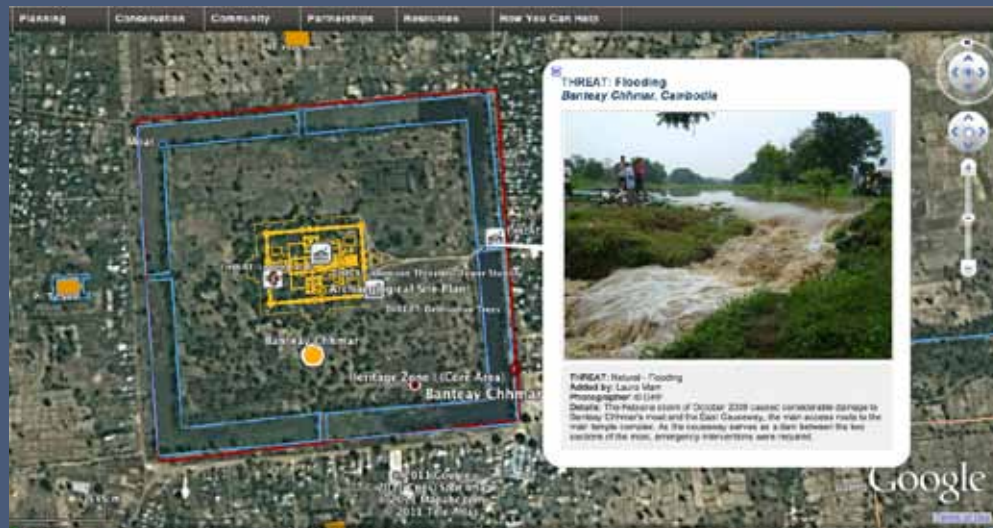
Planning | Conservation | Community | Partnerships | Resources | How You Can Help

THREAT: Flooding
Banteay Chhmar, Cambodia

THREAT: Natural - Flooding
Added by: Laura Mam
Photographer: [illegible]
Details: The Ketsana storm of October 2009 caused considerable damage to Banteay Chhmar's moat and the East Causeway, the main access route to the main temple complex. As the causeway serves as a dam between the two sections of the moat, emergency interventions were required.

Archaeological Site Plan
Banteay Chhmar
Heritage Zone 1 (Core Area)
Banteay Chhmar

© 2013 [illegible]
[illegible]
© 2013 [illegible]

Google